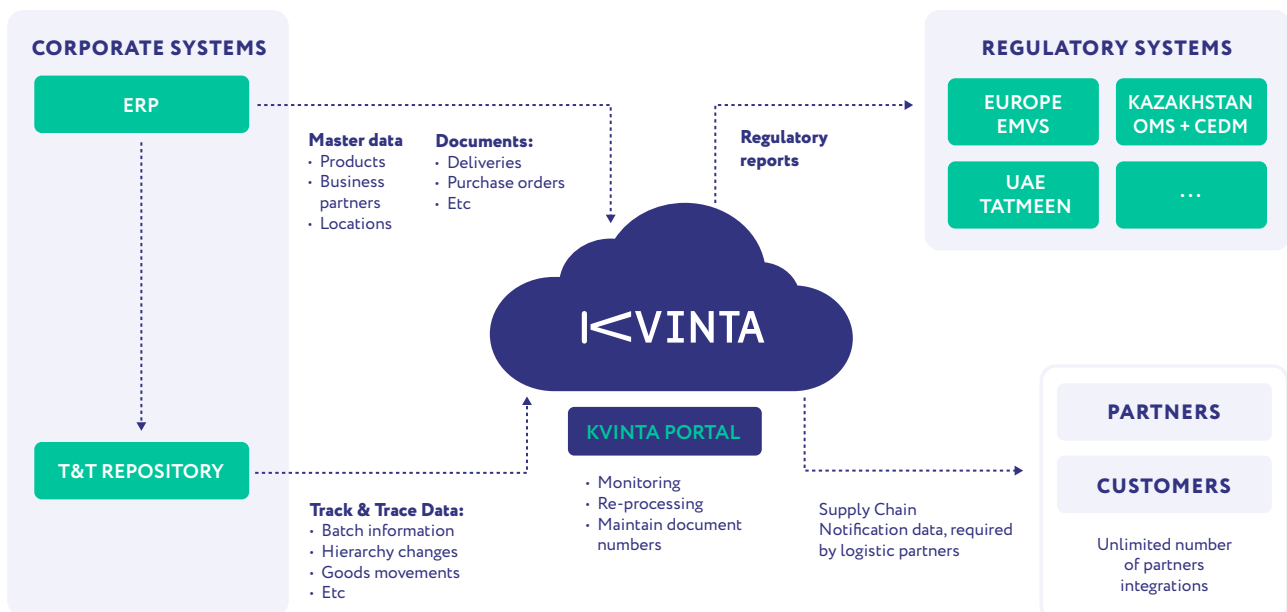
CORPORATE SYSTEMS

ERP

T&T REPOSITORY

Master data
• Products
• Business partners
• Locations

Documents:
• Deliveries
• Purchase orders
• Etc

Track & Trace Data:
• Batch information
• Hierarchy changes
• Goods movements
• Etc

Regulatory reports

REGULATORY SYSTEMS

EUROPE EMVS

KAZAKHSTAN OMS + CEDM

UAE TATMEEN

...

KVINTA

KVINTA PORTAL

• Monitoring
• Re-processing
• Maintain document numbers

Supply Chain Notification data, required by logistic partners

PARTNERS

CUSTOMERS

Unlimited number of partners integrations